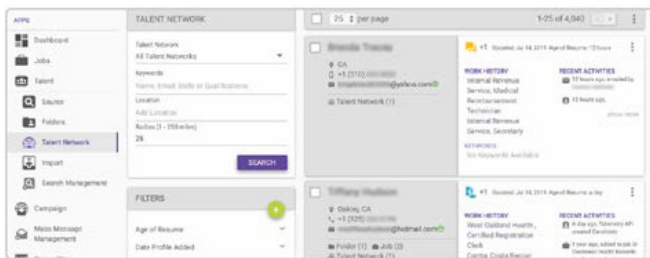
APPS

Dashboard

Jobs

Talent

Source

Folders

Talent Network

Import

Search Management

Campaign

Mass Message Management

TALENT NETWORK

Talent Network
All Talent Networks

Keywords
Name, Email, Skills or Qualifications

Location
Add Location

Radius (1 - 250miles)
25

SEARCH

FILTERS

Age of Resume

Date Profile Added

25 per page

1-25 of 4,040

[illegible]

CA

+1 (310) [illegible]

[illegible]@yahoo.com

Talent Network (1)

+1 Created Jul 14, 2019 Aged Resume 12 hours

WORK HISTORY
Internal Revenue Service, Medical Reimbursement Technician
Internal Revenue Service, Secretary

RECENT ACTIVITIES
12 hours ago, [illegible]
12 hours ago

show more

KEYWORDS
No Keywords Available

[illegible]

Oakley, CA

+1 (925) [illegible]

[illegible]@hotmail.com

Folder (1) Job (2)

Talent Network (1)

+1 Created Jul 14, 2019 Aged Resume a day

WORK HISTORY
West Oakland Health, Certified Registration Clerk
Contra Costa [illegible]

RECENT ACTIVITIES
A day ago, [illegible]
1 year ago, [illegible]